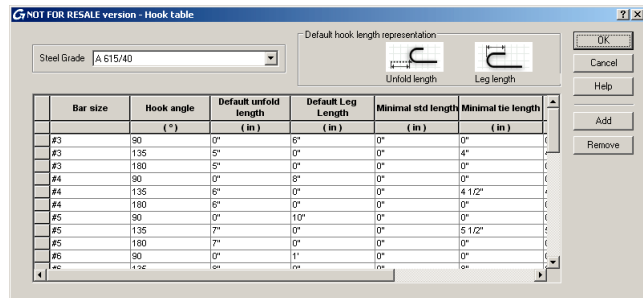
NOT FOR RESALE version - Hook table

?

Steel Grade A 615/40

Default hook length representation

Unfold length

Leg length

OK

Cancel

Help

Add

Remove

| Bar size | Hook angle | Default unfold length | Default Leg Length | Minimal std length | Minimal tie length |
|---|---|---|---|---|---|
| | (°) | (in) | (in) | (in) | (in) |
| #3 | 90 | 0" | 6" | 0" | 0" |
| #3 | 135 | 5" | 0" | 0" | 4" |
| #3 | 180 | 5" | 0" | 0" | 0" |
| #4 | 90 | 0" | 8" | 0" | 0" |
| #4 | 135 | 6" | 0" | 0" | 4 1/2" |
| #4 | 180 | 6" | 0" | 0" | 0" |
| #5 | 90 | 0" | 10" | 0" | 0" |
| #5 | 135 | 7" | 0" | 0" | 5 1/2" |
| #5 | 180 | 7" | 0" | 0" | 0" |
| #6 | 90 | 0" | 1' | 0" | 0" |
| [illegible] | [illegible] | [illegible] | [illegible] | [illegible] | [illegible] |